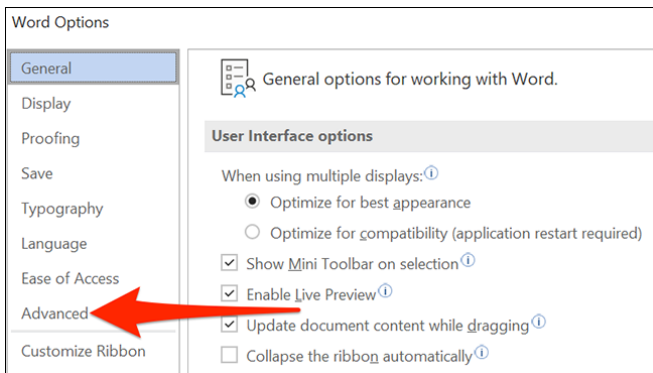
Word Options

General
Display
Proofing
Save
Typography
Language
Ease of Access
Advanced
Customize Ribbon

General options for working with Word.

User Interface options

When using multiple displays: ⓘ
Optimize for best appearance
Optimize for compatibility (application restart required)
Show Mini Toolbar on selection ⓘ
Enable Live Preview ⓘ
Update document content while dragging ⓘ
Collapse the ribbon automatically ⓘ